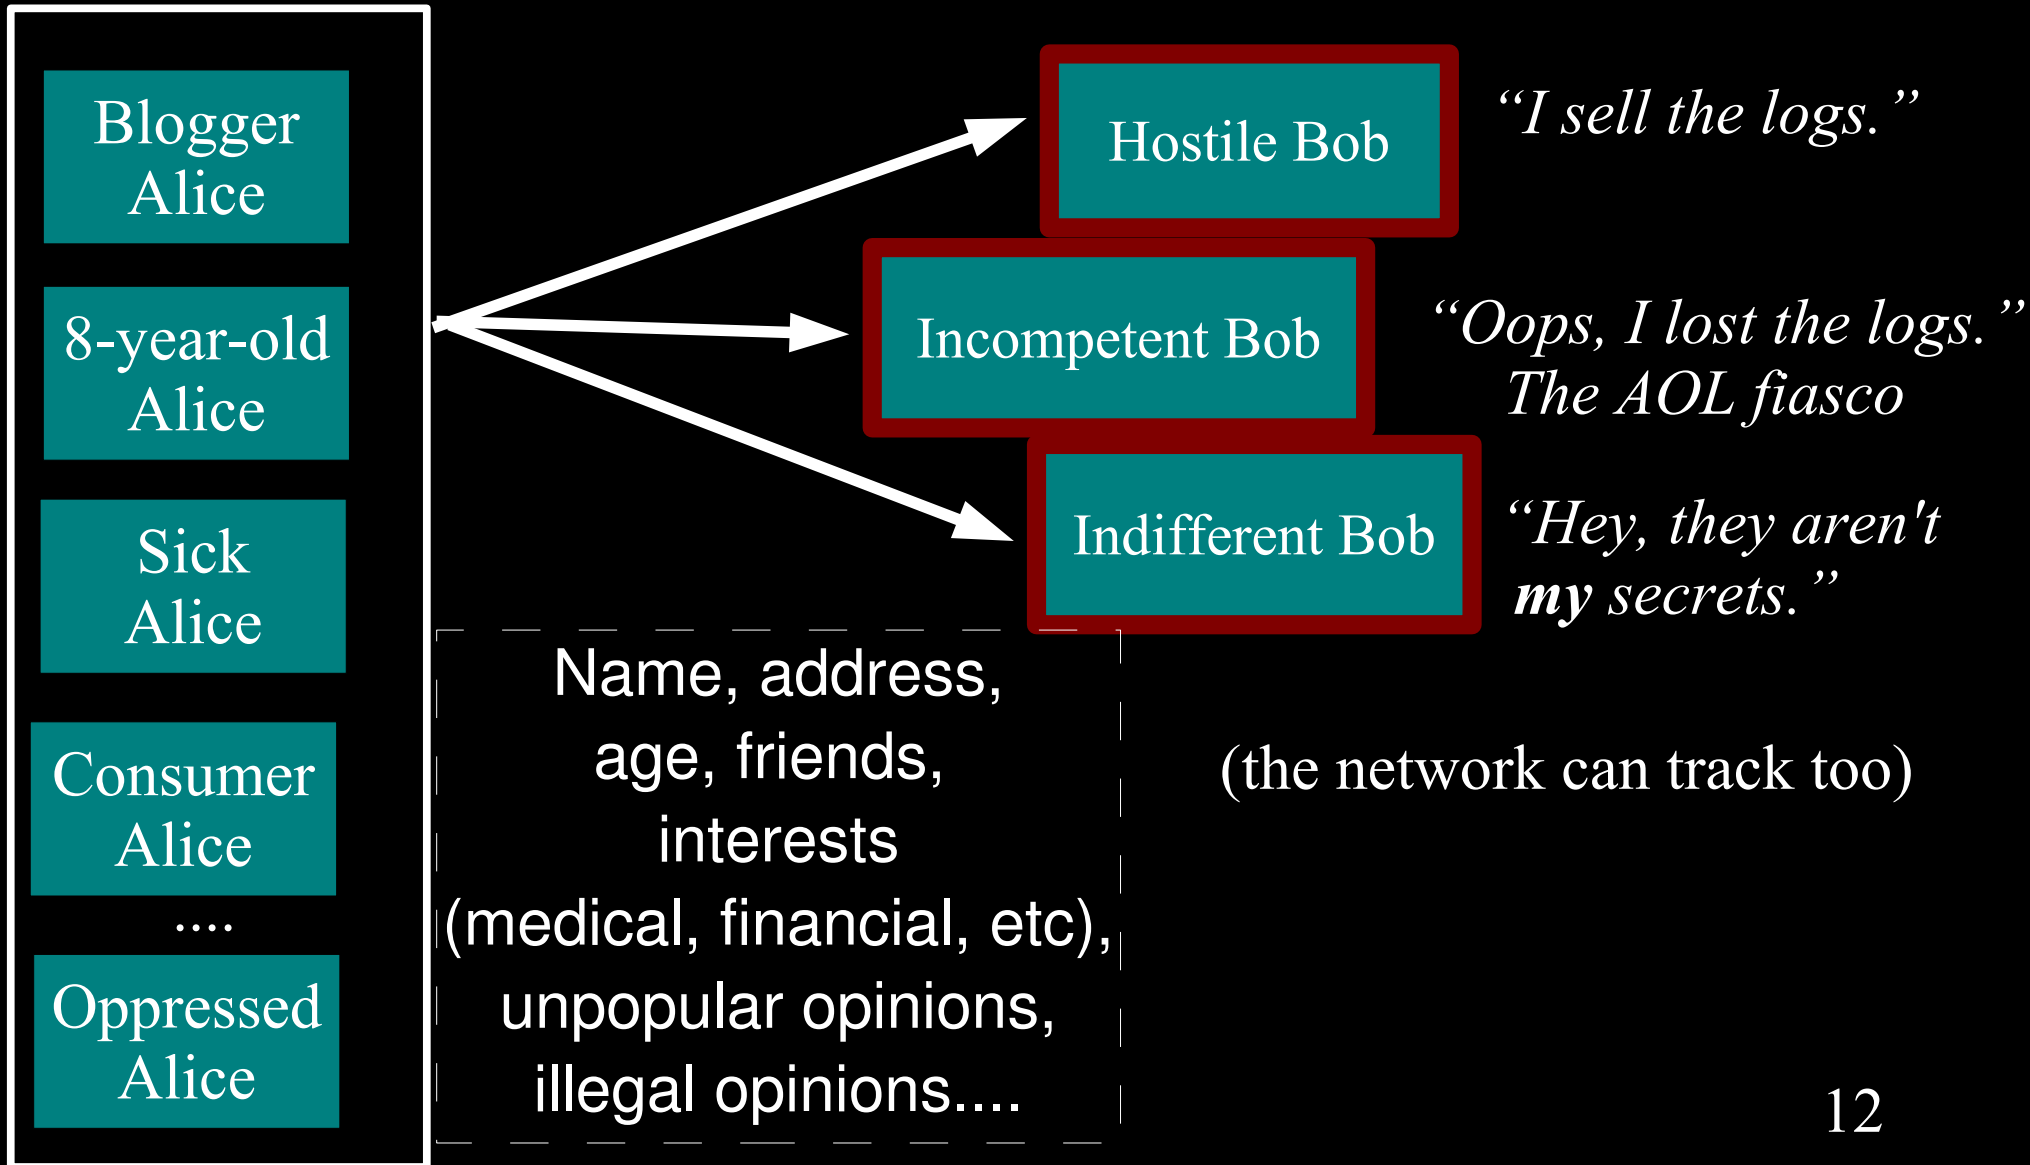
Blogger Alice

8-year-old Alice

Sick Alice

Consumer Alice

....

Oppressed Alice

Hostile Bob

“I sell the logs.”

Incompetent Bob

“Oops, I lost the logs.” The AOL fiasco

Indifferent Bob

“Hey, they aren't my secrets.”

Name, address, age, friends, interests (medical, financial, etc), unpopular opinions, illegal opinions....

(the network can track too)

12